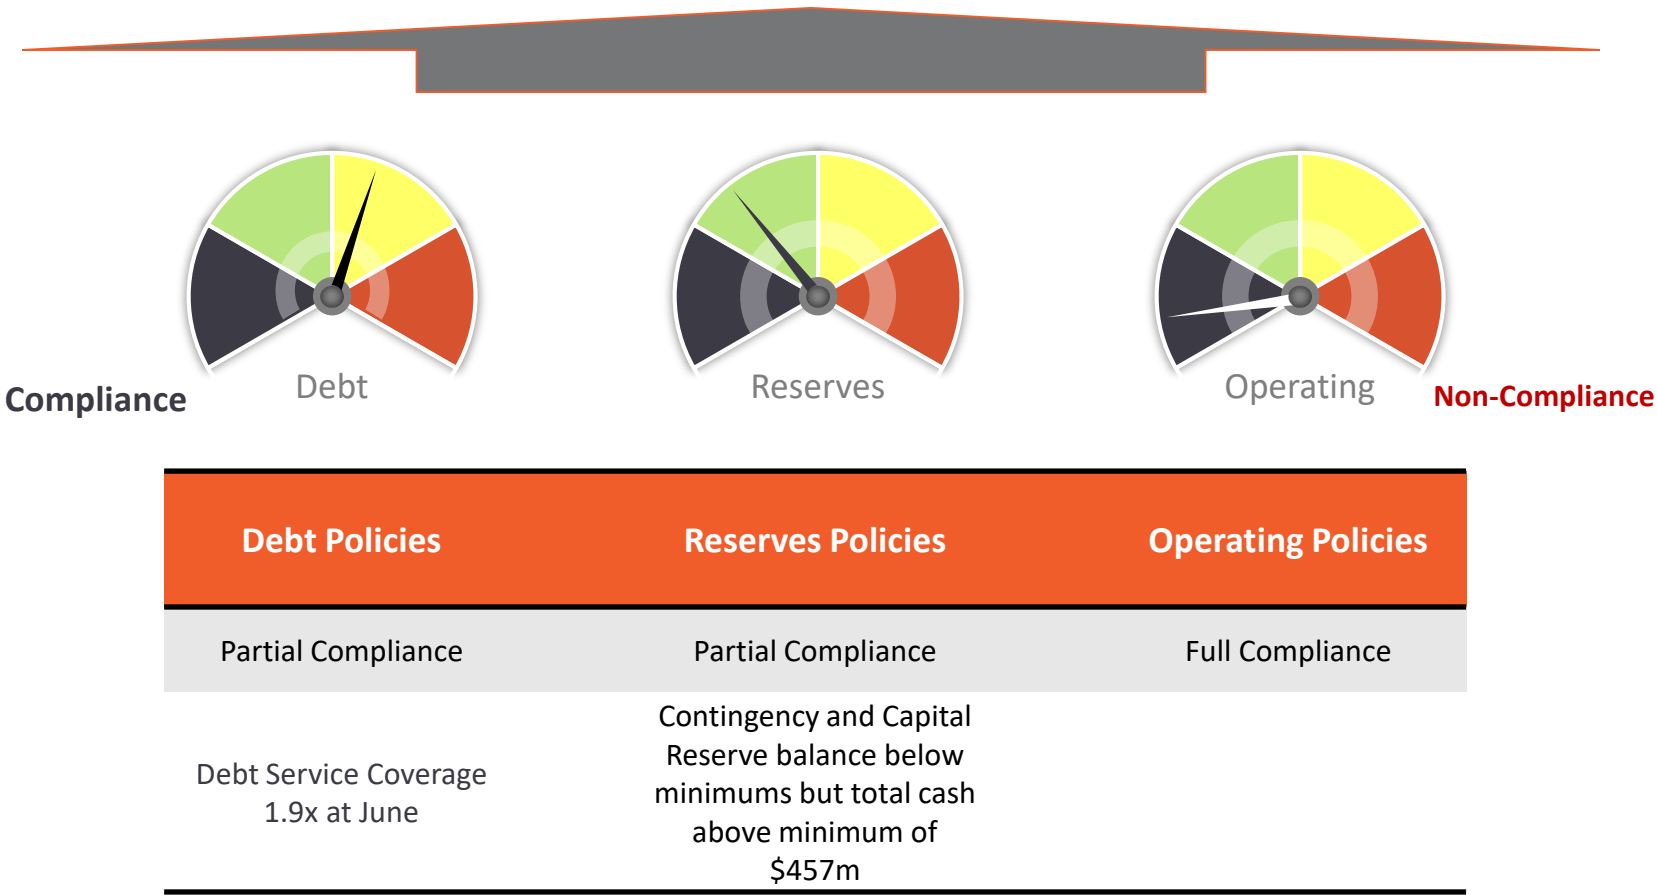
Compliance

Debt

Reserves

Operating

Non-Compliance

| Debt Policies | Reserves Policies | Operating Policies |
|---|---|---|
| Partial Compliance | Partial Compliance | Full Compliance |
| Debt Service Coverage 1.9x at June | Contingency and Capital Reserve balance below minimums but total cash above minimum of \$457m | |